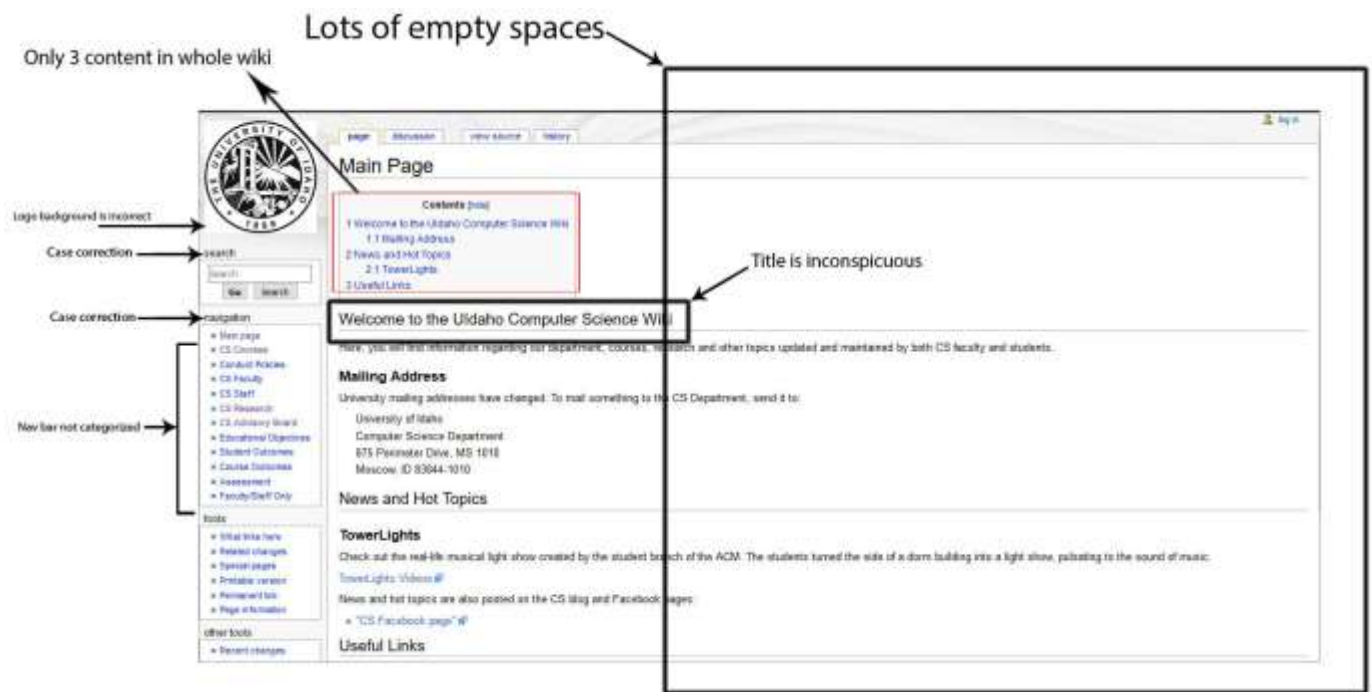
Lots of empty spaces

Only 3 content in whole wiki

Logo background is incorrect

Case correction

Case correction

Nav bar not categorized

Title is inconspicuous

THE UNIVERSITY OF IDAHO 1889

page discussion view source history

Log in

Main Page

Contents [hide]
1 Welcome to the UIdaho Computer Science Wiki
1.1 Mailing Address
2 News and Hot Topics
2.1 TowerLights
3 Useful Links

search
Search
Go Search

navigation
Main page
CS Courses
Conduct Policies
CS Faculty
CS Staff
CS Research
CS Advisory Board
Educational Objectives
Student Outcomes
Course Outcomes
Assessment
Faculty/Staff Only

tools
What links here
Related changes
Special pages
Printable version
Permanent link
Page information

other tools
Recent changes

Welcome to the UIdaho Computer Science Wiki

Here, you will find information regarding our department, courses, research and other topics updated and maintained by both CS faculty and students.

Mailing Address

University mailing addresses have changed. To mail something to the CS Department, send it to:

University of Idaho
Computer Science Department
875 Perimeter Drive, MS 1010
Moscow, ID 83844-1010

News and Hot Topics

TowerLights

Check out the real-life musical light show created by the student branch of the ACM. The students turned the side of a dorm building into a light show, pulsating to the sound of music.

TowerLights Videos

News and hot topics are also posted on the CS blog and Facebook pages:

"CS Facebook page"

Useful Links